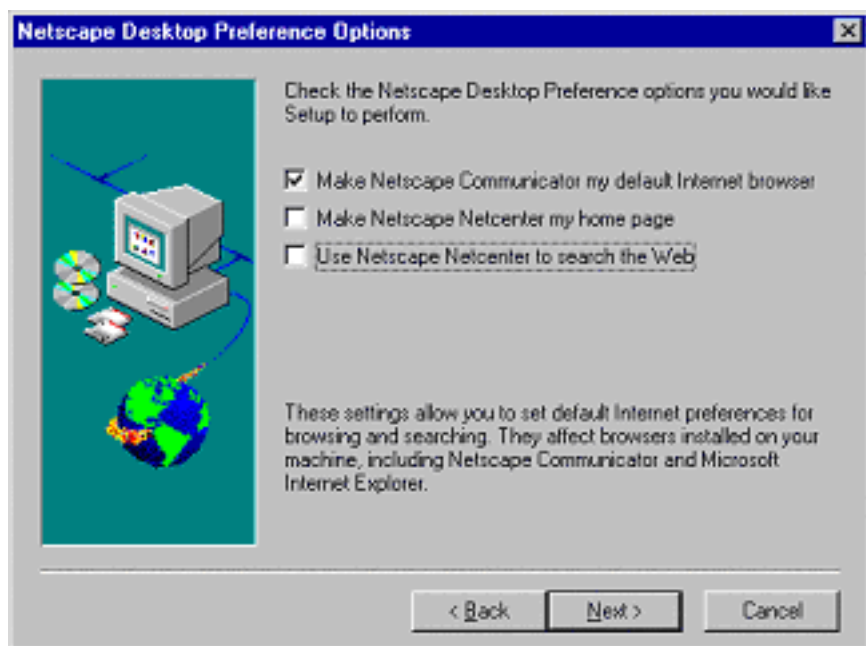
Netscape Desktop Preference Options

Check the Netscape Desktop Preference options you would like Setup to perform.

☑ Make Netscape Communicator my default Internet browser
☐ Make Netscape Netcenter my home page
☐ Use Netscape Netcenter to search the Web

These settings allow you to set default Internet preferences for browsing and searching. They affect browsers installed on your machine, including Netscape Communicator and Microsoft Internet Explorer.

< Back | Next > | Cancel